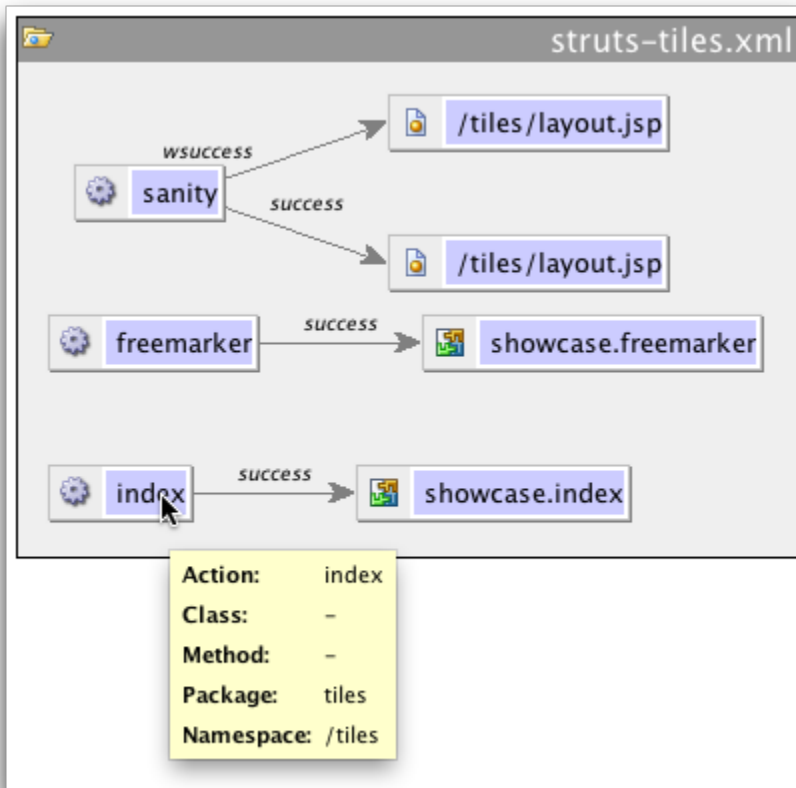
struts-tiles.xml

sanity
wsuccess
/tiles/layout.jsp
success
/tiles/layout.jsp

freemarker
success
showcase.freemarker

index
success
showcase.index

| | |
|---|---|
| **Action:** | index |
| **Class:** | – |
| **Method:** | – |
| **Package:** | tiles |
| **Namespace:** | /tiles |